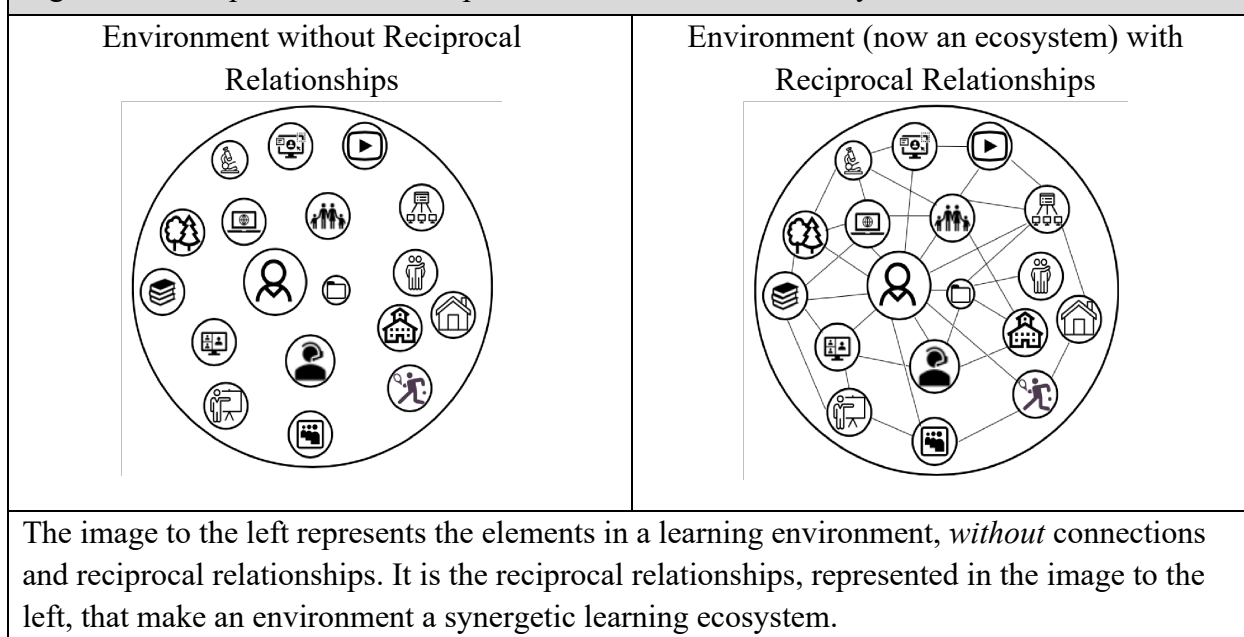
Environment without Reciprocal Relationships

Environment (now an ecosystem) with Reciprocal Relationships

The image to the left represents the elements in a learning environment, *without* connections and reciprocal relationships. It is the reciprocal relationships, represented in the image to the left, that make an environment a synergetic learning ecosystem.